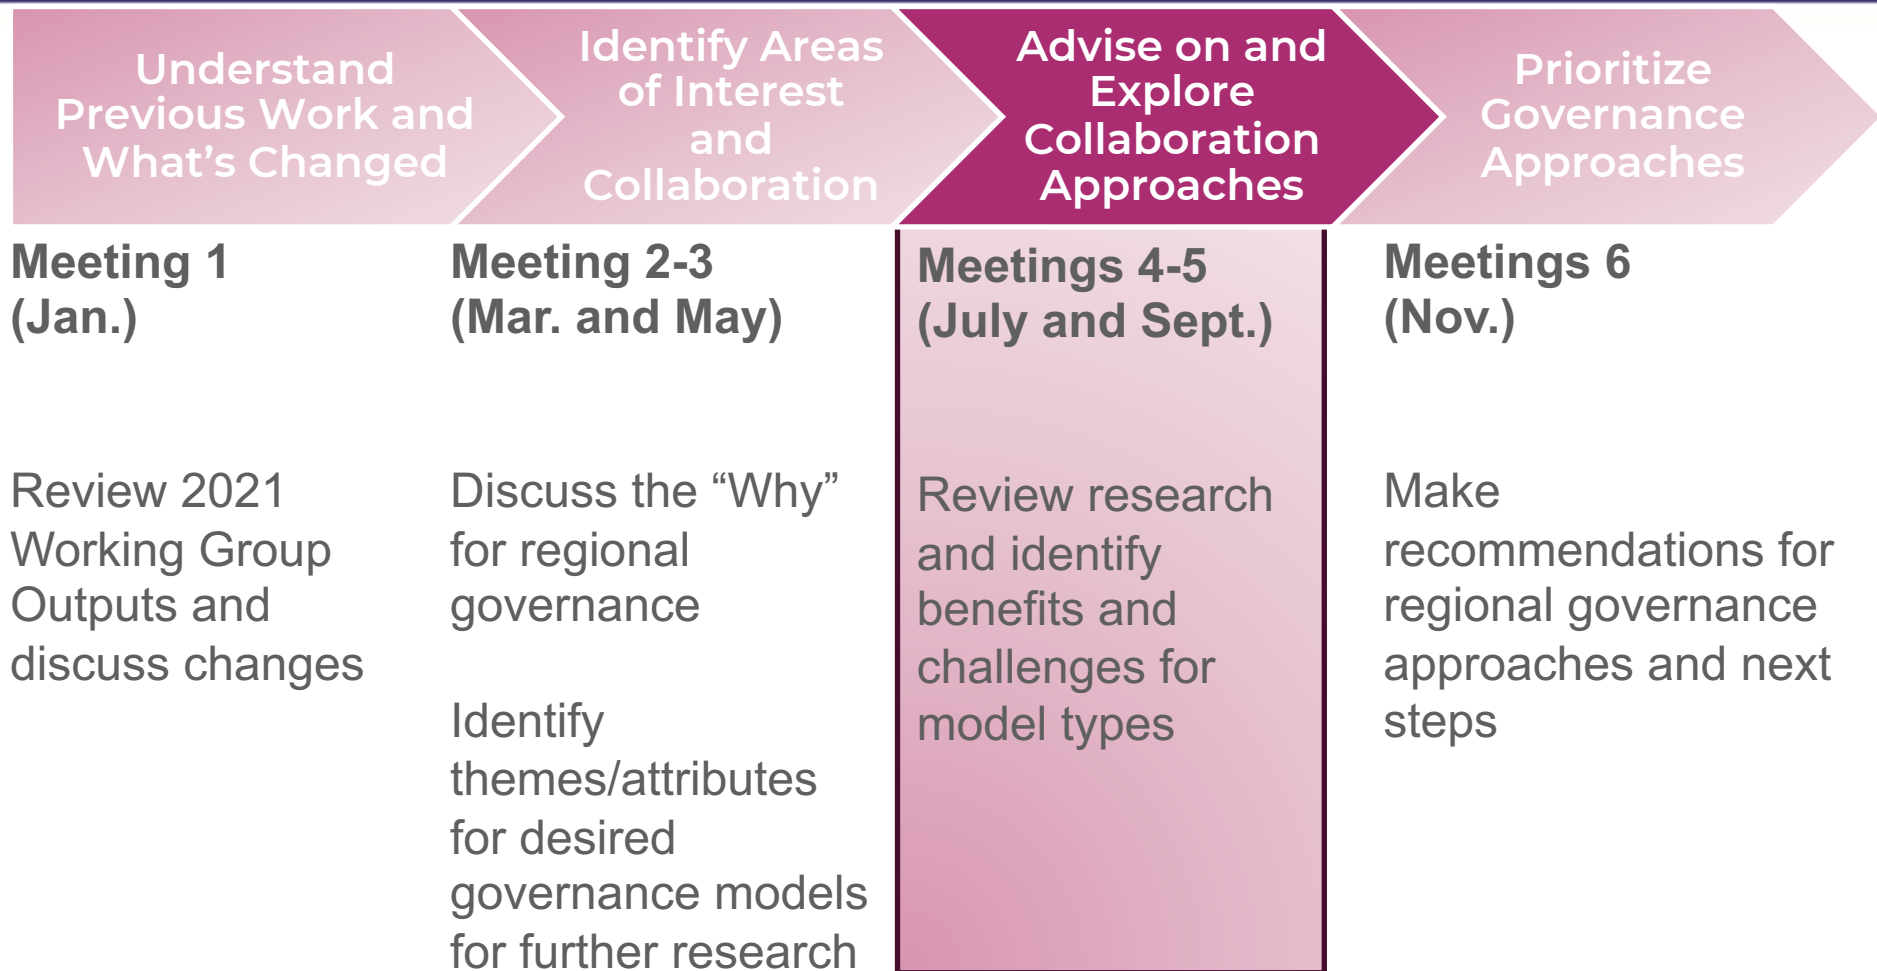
Understand Previous Work and What's Changed

Identify Areas of Interest and Collaboration

Advise on and Explore Collaboration Approaches

Prioritize Governance Approaches

Meeting 1 (Jan.)

Review 2021 Working Group Outputs and discuss changes

Meeting 2-3 (Mar. and May)

Discuss the "Why" for regional governance

Identify themes/attributes for desired governance models for further research

Meetings 4-5 (July and Sept.)

Review research and identify benefits and challenges for model types

Meetings 6 (Nov.)

Make recommendations for regional governance approaches and next steps